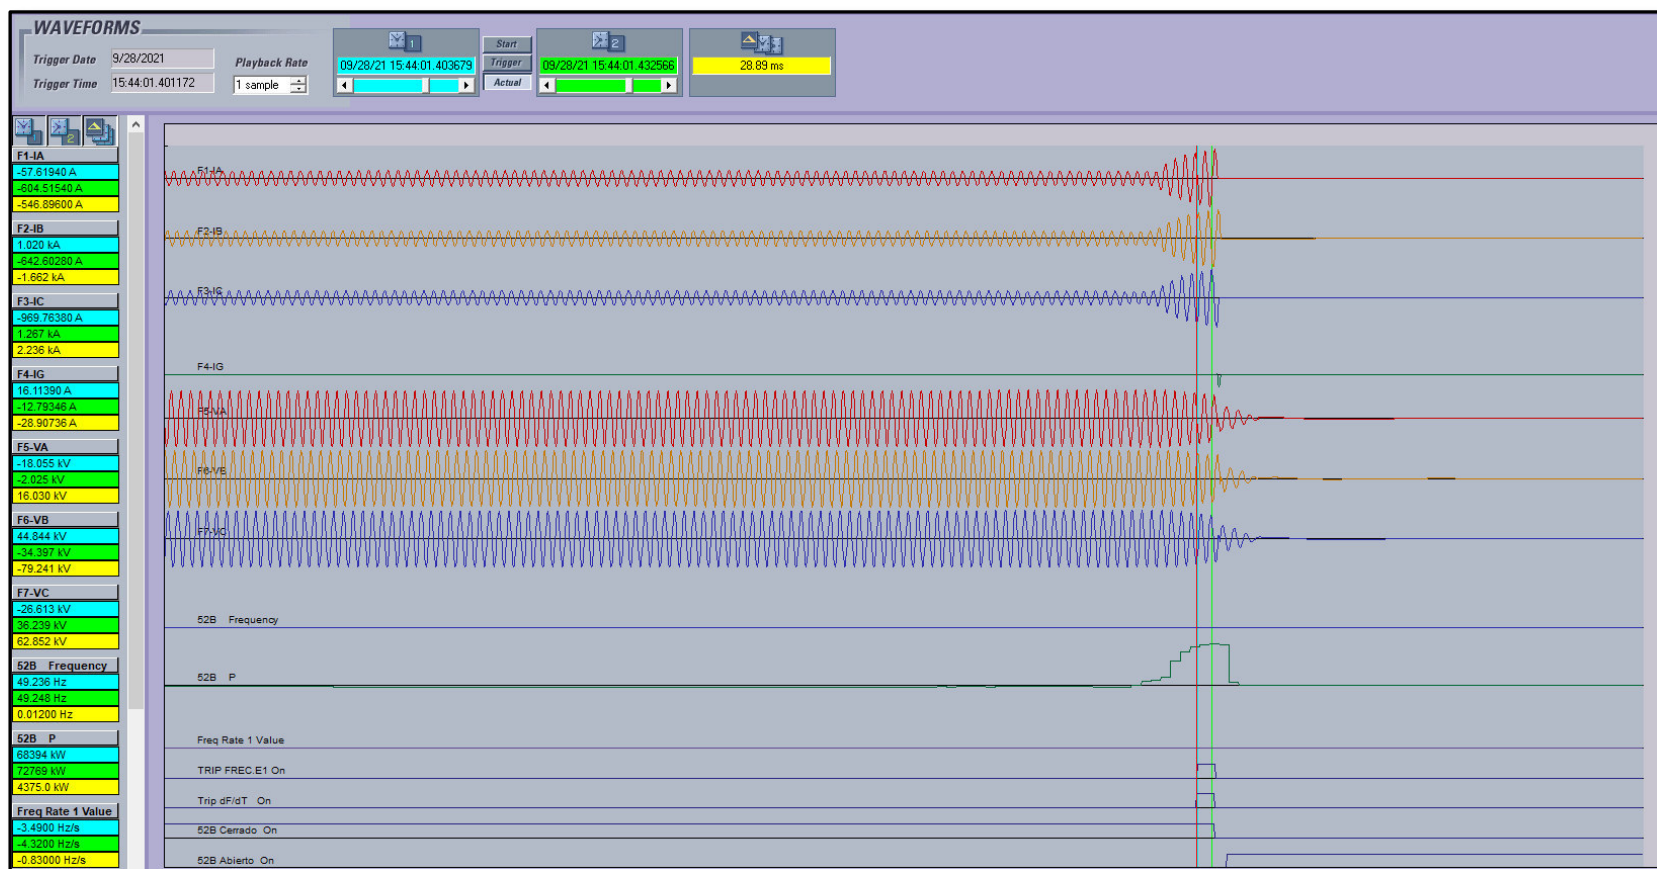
WAVEFORMS

Trigger Date 9/28/2021
Trigger Time 15:44:01.401172
Playback Rate 1 sample

1
09/28/21 15:44:01.403679

Start
Trigger
Actual

2
09/28/21 15:44:01.432566

28.89 ms

F1-IA
-57.61940 A
-604.51540 A
-546.89600 A

F2-IB
1.020 kA
-642.60280 A
-1.662 kA

F3-IC
-969.76380 A
1.267 kA
2.236 kA

F4-IG
16.11390 A
-12.79346 A
-28.90736 A

F5-VA
-18.055 kV
-2.025 kV
16.030 kV

F6-VB
44.844 kV
-34.397 kV
-79.241 kV

F7-VC
-26.613 kV
36.239 kV
62.852 kV

52B Frequency
49.236 Hz
49.248 Hz
0.01200 Hz

52B P
68394 kW
72769 kW
4375.0 kW

Freq Rate 1 Value
-3.4900 Hz/s
-4.3200 Hz/s
-0.83000 Hz/s

F1-IA
F2-IB
F3-IC
F4-IG
F5-VA
F6-VB
F7-VC
52B Frequency
52B P
Freq Rate 1 Value
TRIP FREC.E1 On
Trip dF/dT On
52B Cerrado On
52B Abierto On